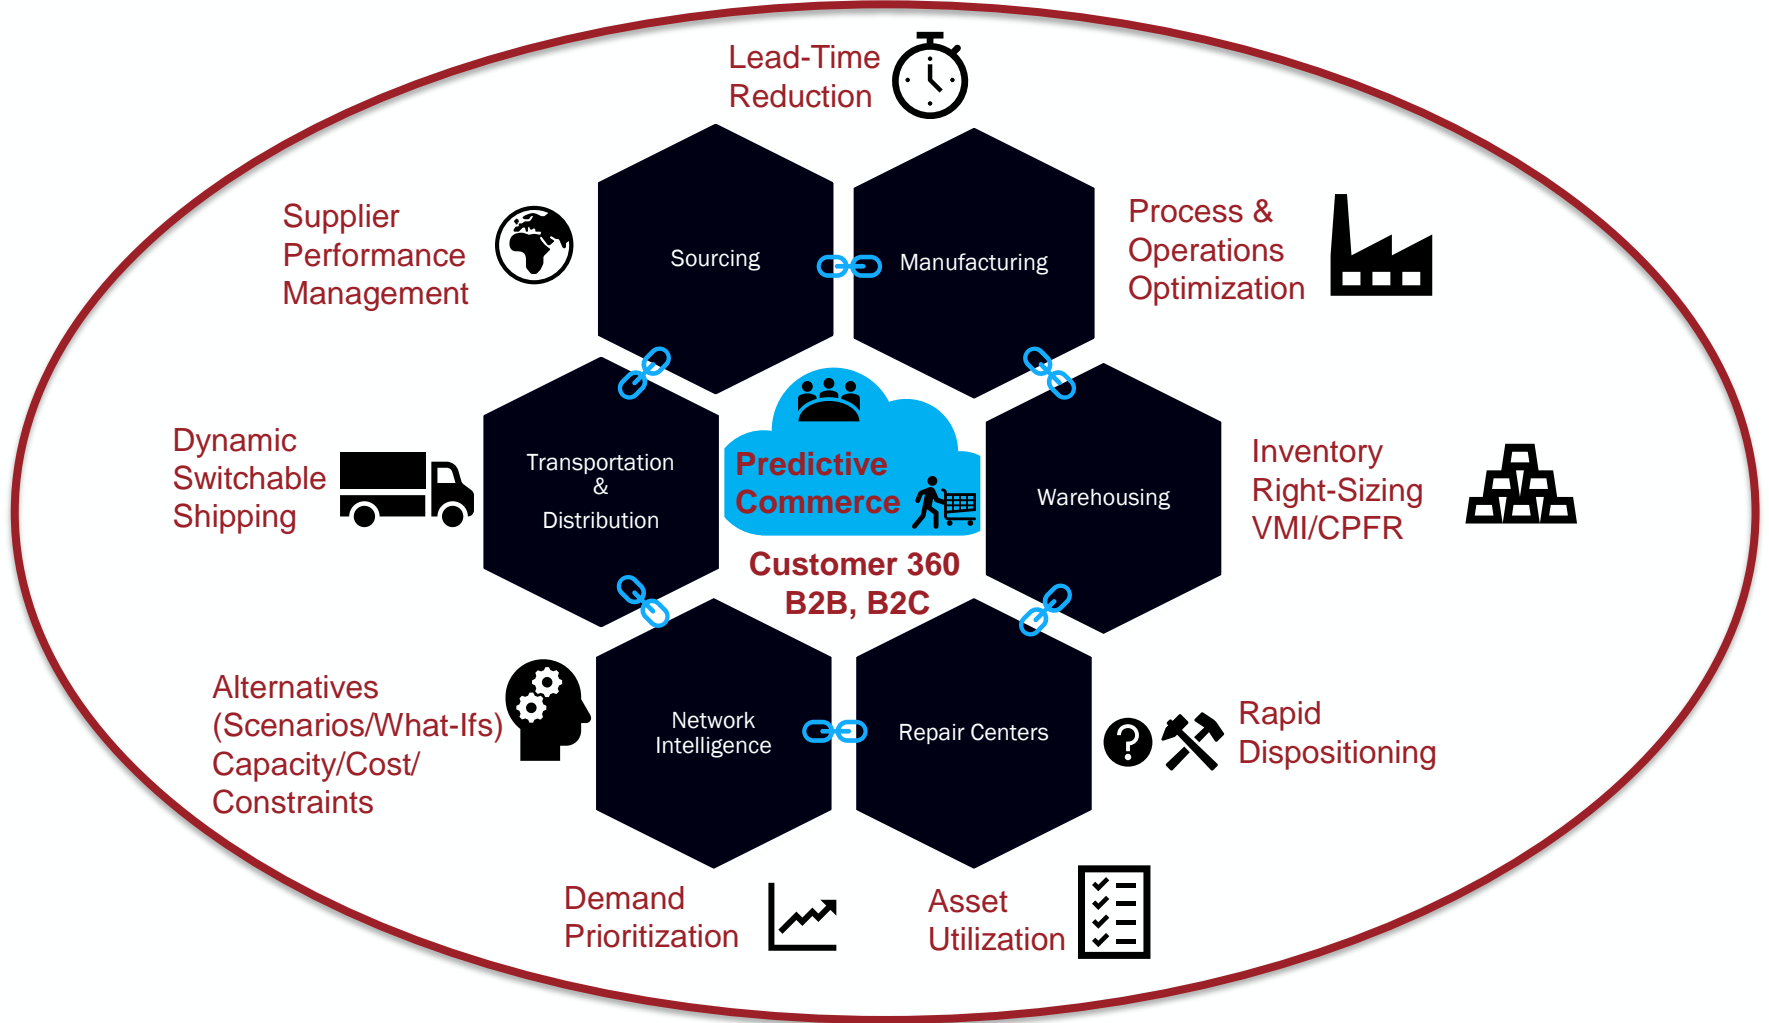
Lead-Time Reduction

Supplier Performance Management

Sourcing

Manufacturing

Process & Operations Optimization

Dynamic Switchable Shipping

Transportation & Distribution

Predictive Commerce

Warehousing

Inventory Right-Sizing VMI/CPFR

Customer 360 B2B, B2C

Alternatives (Scenarios/What-Ifs) Capacity/Cost/ Constraints

Network Intelligence

Repair Centers

Rapid Dispositioning

Demand Prioritization

Asset Utilization